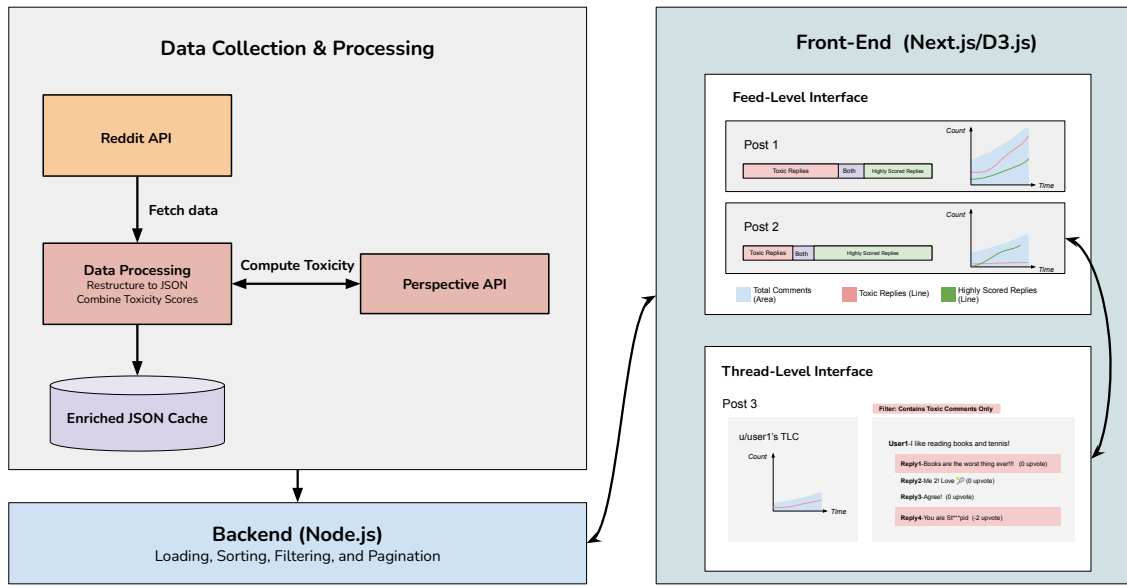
Data Collection & Processing

Reddit API

Fetch data

Data Processing
Restructure to JSON
Combine Toxicity Scores

Compute Toxicity

Perspective API

Enriched JSON Cache

Backend (Node.js)
Loading, Sorting, Filtering, and Pagination

Front-End (Next.js/D3.js)

Feed-Level Interface

Post 1

Toxic Replies | Both | Highly Scored Replies

Count

Time

Post 2

Toxic Replies | Both | Highly Scored Replies

Count

Time

Total Comments (Area)

Toxic Replies (Line)

Highly Scored Replies (Line)

Thread-Level Interface

Post 3

u/user1's TLC

Count

Time

Filter: Contains Toxic Comments Only

User1-I like reading books and tennis!

Reply1-Books are the worst thing ever!!! (0 upvote)

Reply2-Me 2! Love 🎾 (0 upvote)

Reply3-Agree! (0 upvote)

Reply4-You are St***pid (-2 upvote)